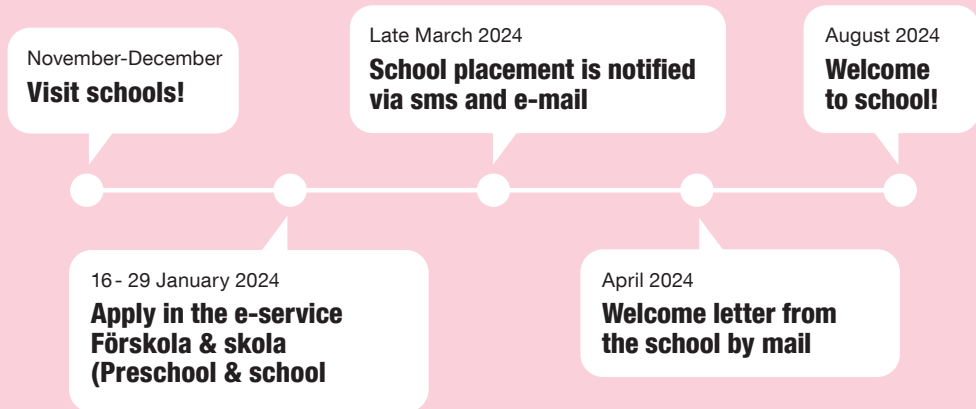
November-December
Visit schools!

16 - 29 January 2024
Apply in the e-service Förskola & skola (Preschool & school

Late March 2024
School placement is notified via sms and e-mail

April 2024
Welcome letter from the school by mail

August 2024
Welcome to school!